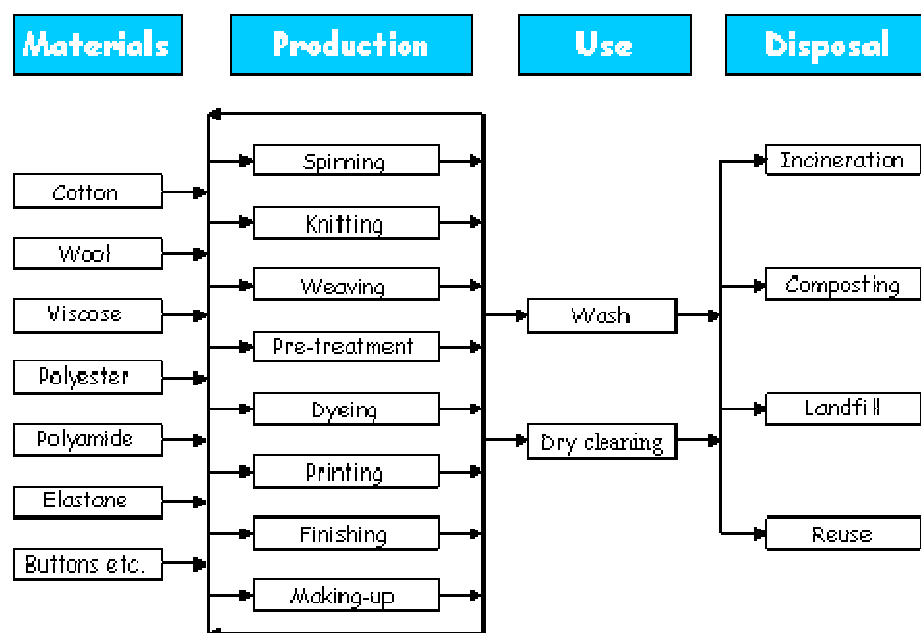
Materials

Production

Use

Disposal

Cotton

Wool

Viscose

Polyester

Polyamide

Elastane

Buttons etc.

Spinning

Knitting

Weaving

Pre-treatment

Dyeing

Printing

Finishing

Making-up

Wash

Dry cleaning

Incineration

Composting

Landfill

Reuse